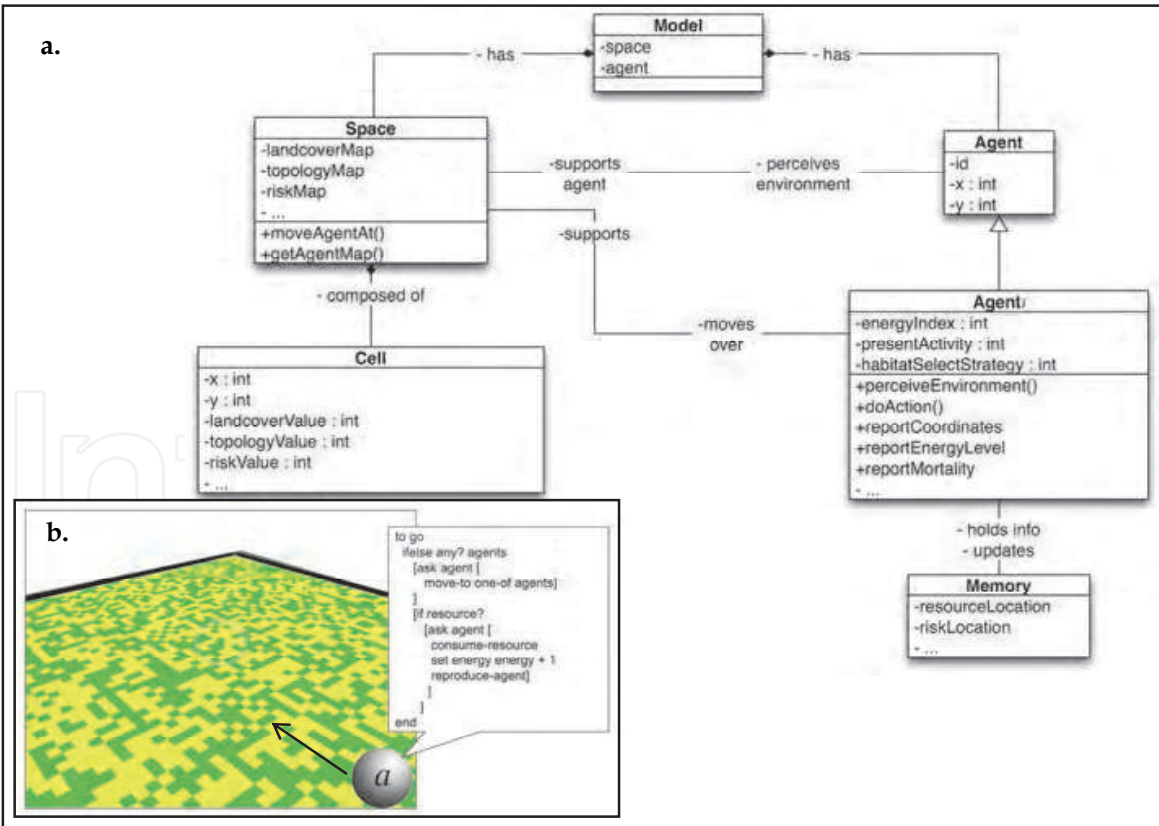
a.

Model
-space
-agent

- has

- has

Space
-landcoverMap
-topologyMap
-riskMap
- ...
+moveAgentAt()
+getAgentMap()

-supports agent

- perceives environment

Agent
-id
-x : int
-y : int

-supports

- composed of

Agent$_i$
-energyIndex : int
-presentActivity : int
-habitatSelectStrategy : int
+perceiveEnvironment()
+doAction()
+reportCoordinates
+reportEnergyLevel
+reportMortality
- ...

-moves over

Cell
-x : int
-y : int
-landcoverValue : int
-topologyValue : int
-riskValue : int
- ...

- holds info
- updates

Memory
-resourceLocation
-riskLocation
- ...

b.

to go
ifelse any? agents
[ask agent [
move-to one-of agents]
]
[if resource?
[ask agent [
consume-resource
set energy energy + 1
reproduce-agent]
]
]
end

$a$